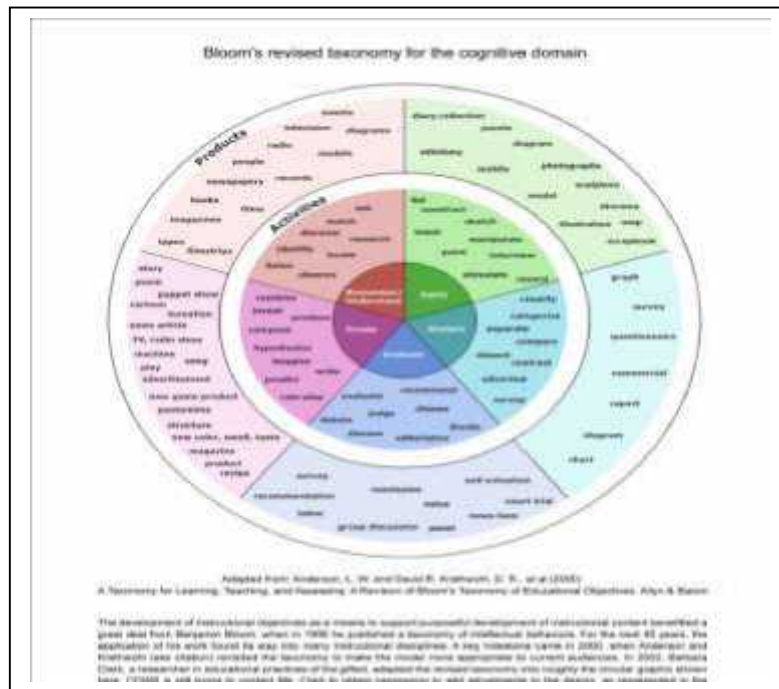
Bloom's revised taxonomy for the cognitive domain

Products

events
television
diagrams
radio
models
people
records
newspapers
books
films
magazines
tapes
filmstrips

Activities

ask
match
discover
research
identify
locate
listen
observe

list
construct
sketch
teach
manipulate
paint
interview
dramatize
record

diary collection
puzzle
diagram
edit
mobile
photographs
sculpture
model
illustrations
map
scrapbook

graph
survey
questionnaire
commercial
report
diagram
chart

classify
categorize
separate
compare
dissect
contrast
advertise
survey

story
poem
puppet show
cartoon
invention
news article
TV, radio show
machine
song
play
advertisement
new game product
pantomime
structure
new color, smell, taste
magazine
product
recipe

combine
invent
produce
compose
hypothesize
imagine
write
predict
role-play

evaluate
recommend
judge
discuss
debate
discuss
criticize
decide

survey
conclusion
self-evaluation
recommendation
value
court trial
letter
news item
group discussion
panel

Remember / Understand
Apply
Analyze
Evaluate
Create

Adapted from: Anderson, L. W. and David R. Krathwohl, D. R., et al (2000)
A Taxonomy for Learning, Teaching, and Assessing: A Revision of Bloom's Taxonomy of Educational Objectives. Allyn & Bacon

The development of instructional objectives as a means to support successful development of instructional content benefited a great deal from Benjamin Bloom, when in 1956 he published a taxonomy of intellectual behaviors. For the next 40 years, the application of his work found its way into many instructional disciplines. A key milestone came in 2000, when Anderson and Krathwohl (see citation) revisited the taxonomy to make the model more appropriate to current audiences. In 2002, Barbara Clark, a researcher in educational practices of the gifted, adapted the revised taxonomy into roughly the circular graphic shown here. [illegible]